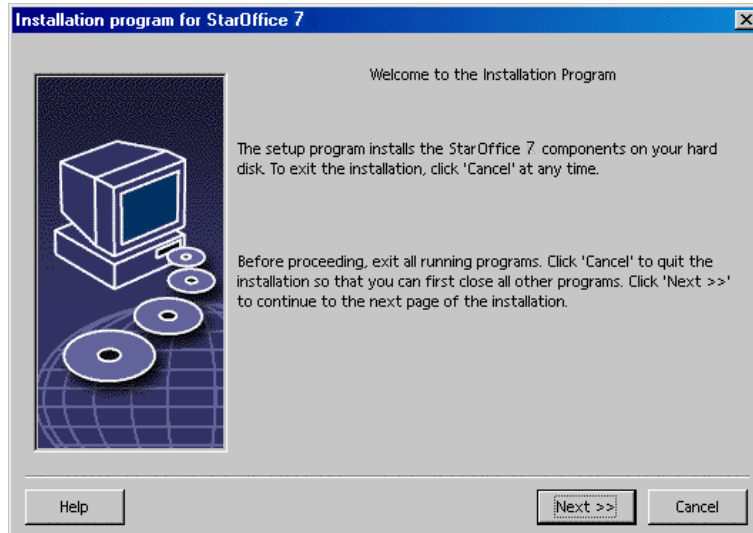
Installation program for StarOffice 7

Welcome to the Installation Program

The setup program installs the StarOffice 7 components on your hard disk. To exit the installation, click 'Cancel' at any time.

Before proceeding, exit all running programs. Click 'Cancel' to quit the installation so that you can first close all other programs. Click 'Next >>' to continue to the next page of the installation.

Help

Next >>

Cancel